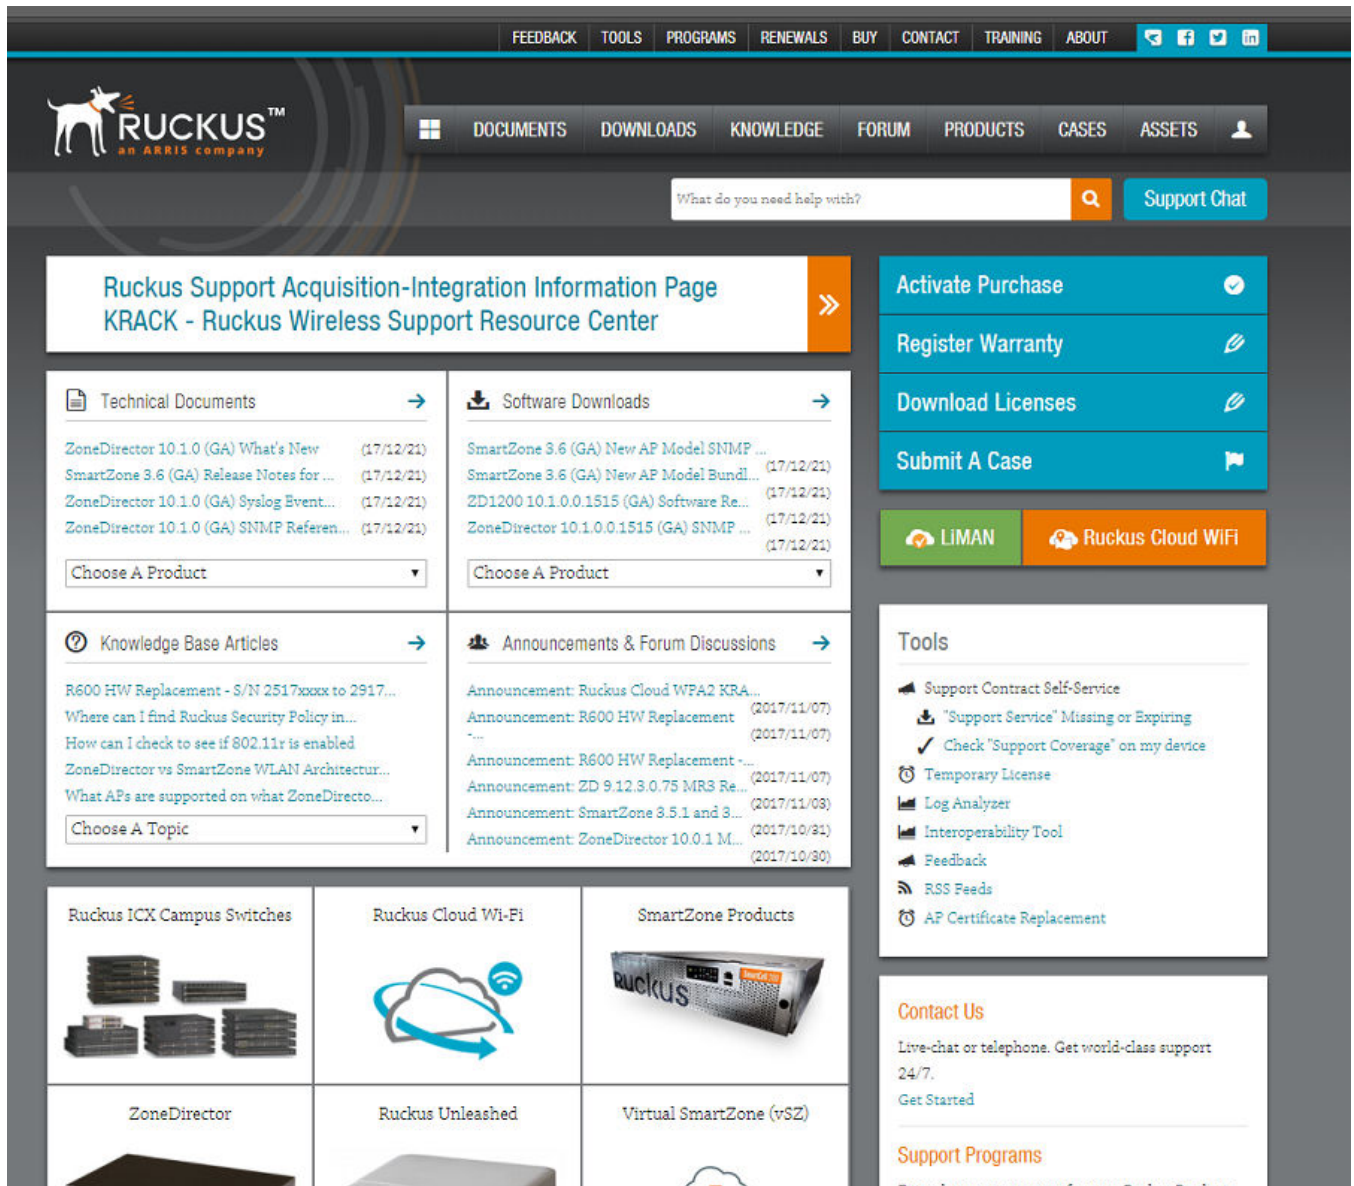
FEEDBACK | TOOLS | PROGRAMS | RENEWALS | BUY | CONTACT | TRAINING | ABOUT

RUCKUS™ an ARRIS company

DOCUMENTS | DOWNLOADS | KNOWLEDGE | FORUM | PRODUCTS | CASES | ASSETS

What do you need help with?

Support Chat

Ruckus Support Acquisition-Integration Information Page
KRACK - Ruckus Wireless Support Resource Center

Activate Purchase
Register Warranty
Download Licenses
Submit A Case

LiMAN
Ruckus Cloud WiFi

Technical Documents

ZoneDirector 10.1.0 (GA) What's New (17/12/21)
SmartZone 3.6 (GA) Release Notes for ... (17/12/21)
ZoneDirector 10.1.0 (GA) Syslog Event... (17/12/21)
ZoneDirector 10.1.0 (GA) SNMP Referen... (17/12/21)

Choose A Product

Software Downloads

SmartZone 3.6 (GA) New AP Model SNMP ... (17/12/21)
SmartZone 3.6 (GA) New AP Model Bundl... (17/12/21)
ZD1200 10.1.0.0.1515 (GA) Software Re... (17/12/21)
ZoneDirector 10.1.0.0.1515 (GA) SNMP ... (17/12/21)

Choose A Product

Knowledge Base Articles

R600 HW Replacement - S/N 2517xxxx to 2917...
Where can I find Ruckus Security Policy in...
How can I check to see if 802.11r is enabled
ZoneDirector vs SmartZone WLAN Architectur...
What APs are supported on what ZoneDirecto...

Choose A Topic

Announcements & Forum Discussions

Announcement: Ruckus Cloud WPA2 KRA... (2017/11/07)
Announcement: R600 HW Replacement -... (2017/11/07)
Announcement: R600 HW Replacement -... (2017/11/07)
Announcement: ZD 9.12.3.0.75 MR3 Re... (2017/11/03)
Announcement: SmartZone 3.5.1 and 3... (2017/10/31)
Announcement: ZoneDirector 10.0.1 M... (2017/10/30)

Tools

Support Contract Self-Service
"Support Service" Missing or Expiring
Check "Support Coverage" on my device
Temporary License
Log Analyzer
Interoperability Tool
Feedback
RSS Feeds
AP Certificate Replacement

Ruckus ICX Campus Switches
Ruckus Cloud Wi-Fi
SmartZone Products
ZoneDirector
Ruckus Unleashed
Virtual SmartZone (vSZ)

Contact Us

Live-chat or telephone. Get world-class support 24/7.
Get Started

Support Programs